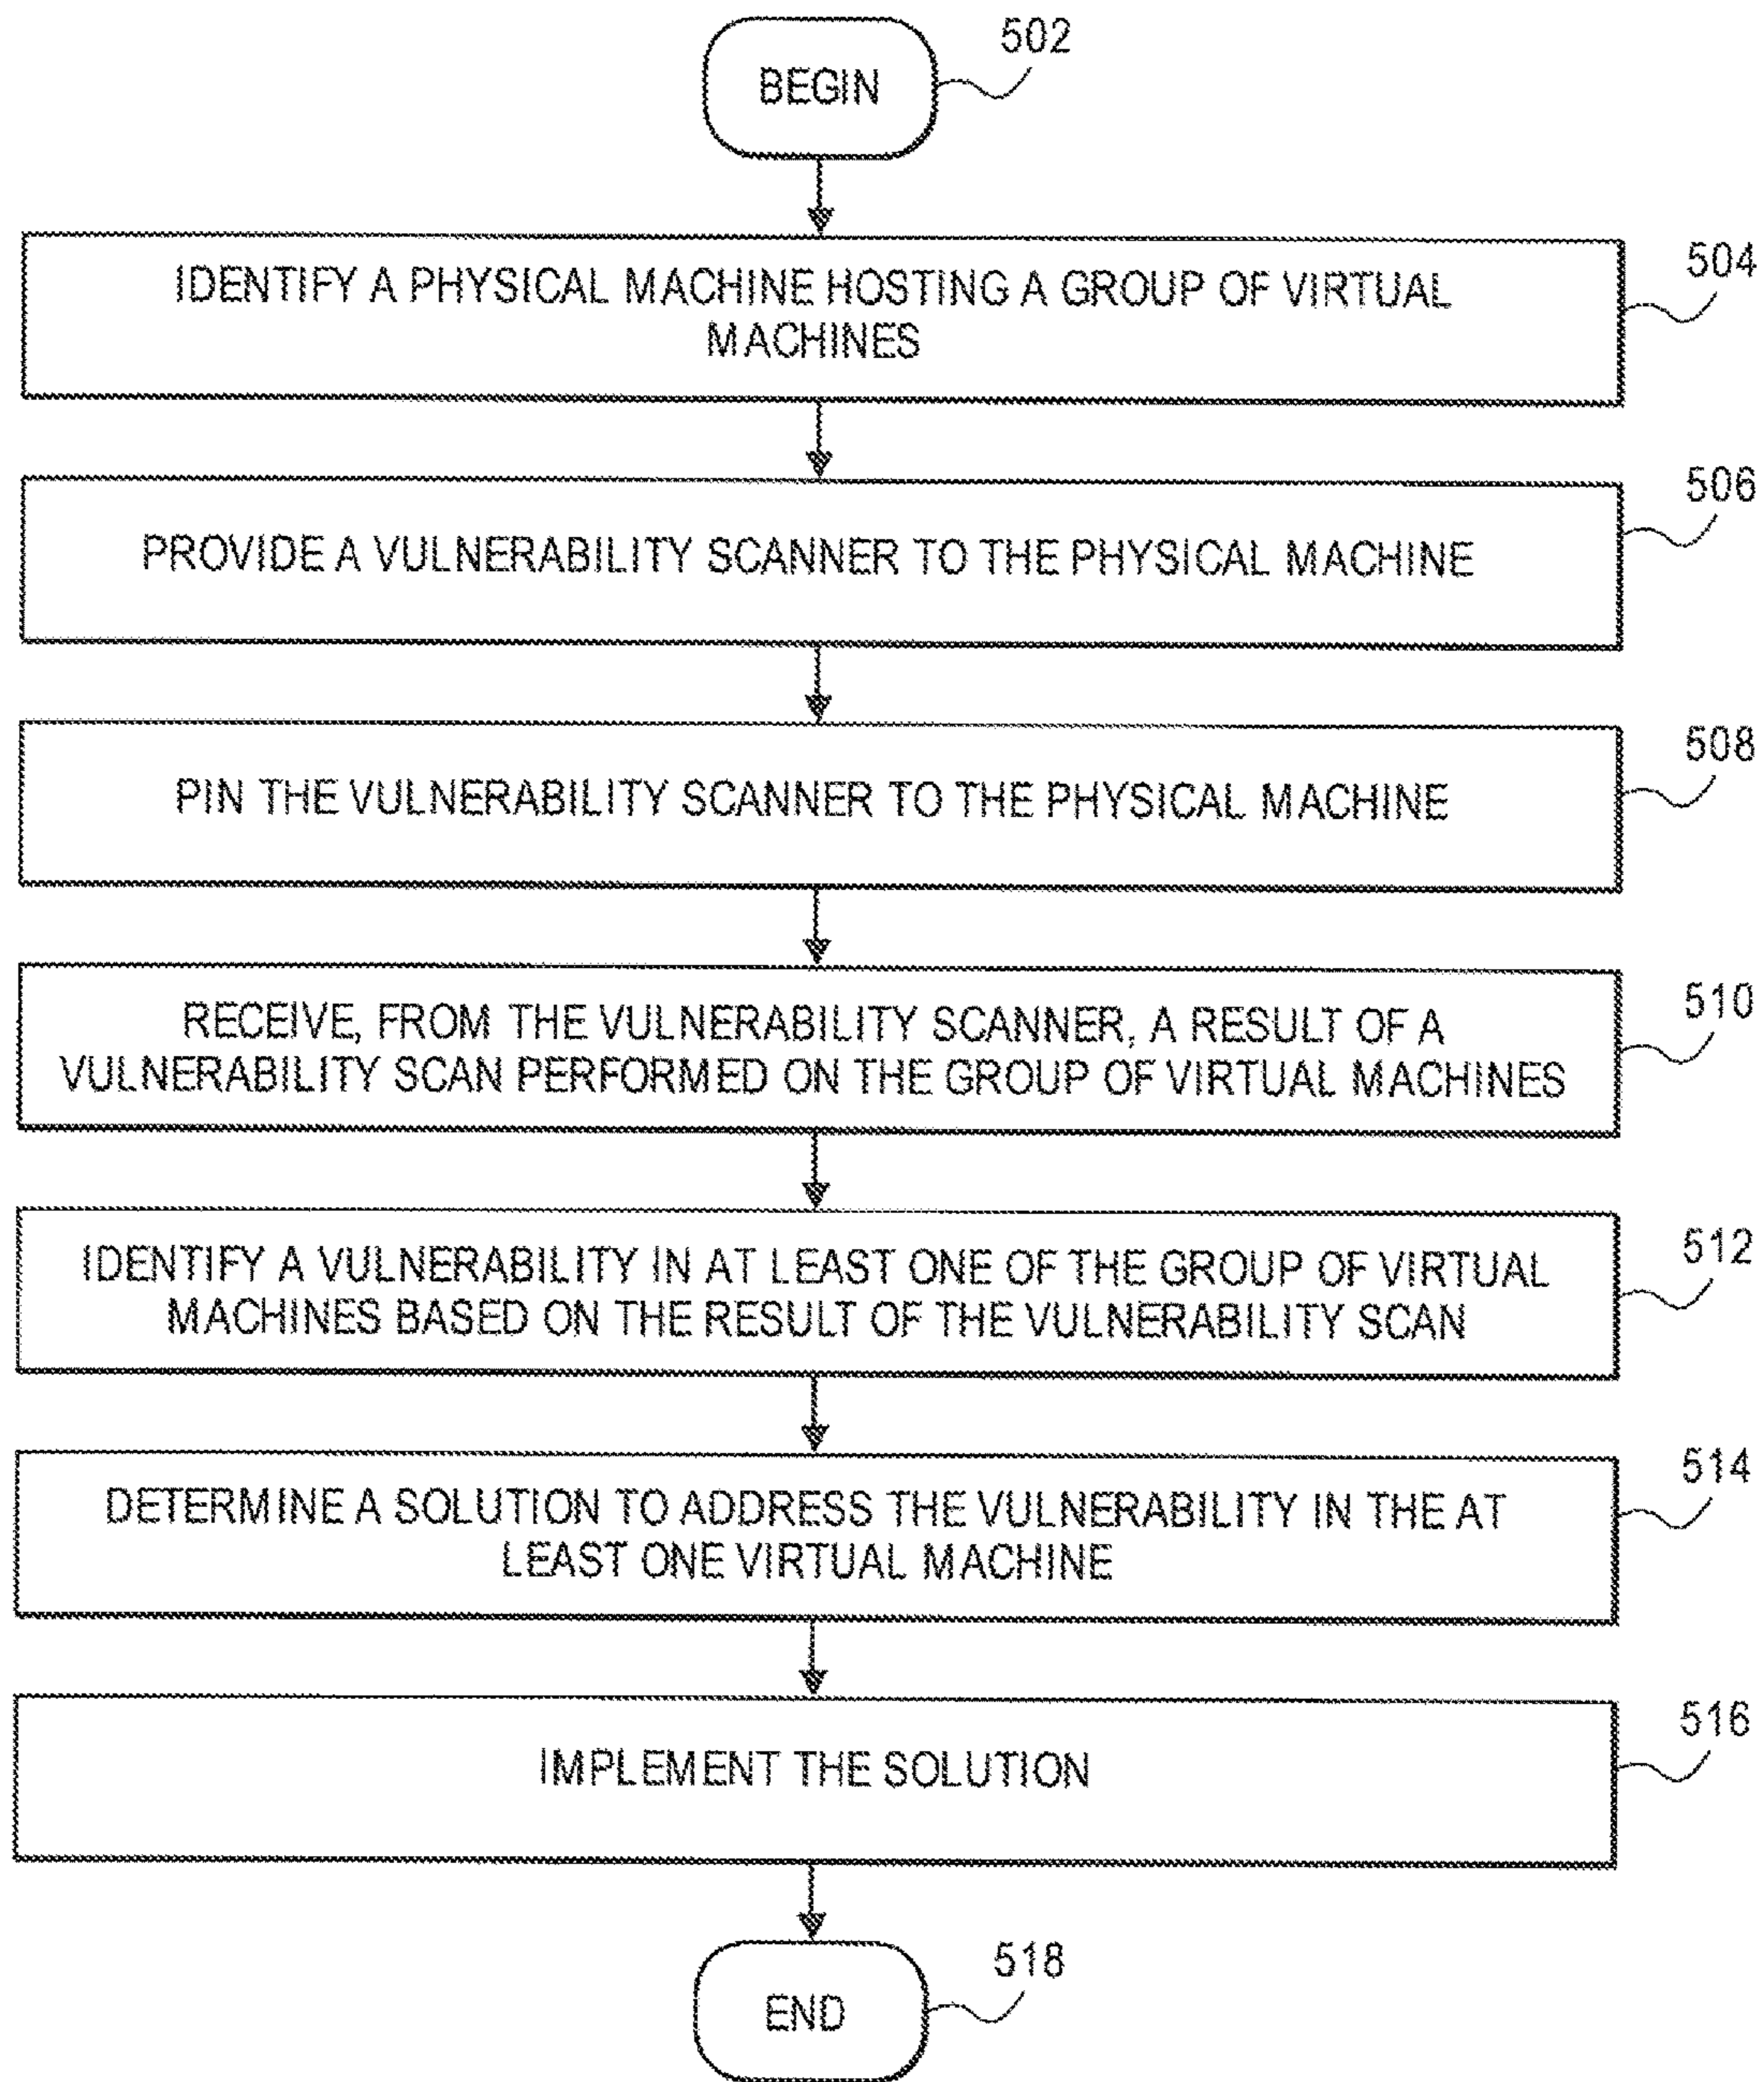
BEGIN
502

IDENTIFY A PHYSICAL MACHINE HOSTING A GROUP OF VIRTUAL MACHINES
504

PROVIDE A VULNERABILITY SCANNER TO THE PHYSICAL MACHINE
506

PIN THE VULNERABILITY SCANNER TO THE PHYSICAL MACHINE
508

RECEIVE, FROM THE VULNERABILITY SCANNER, A RESULT OF A VULNERABILITY SCAN PERFORMED ON THE GROUP OF VIRTUAL MACHINES
510

IDENTIFY A VULNERABILITY IN AT LEAST ONE OF THE GROUP OF VIRTUAL MACHINES BASED ON THE RESULT OF THE VULNERABILITY SCAN
512

DETERMINE A SOLUTION TO ADDRESS THE VULNERABILITY IN THE AT LEAST ONE VIRTUAL MACHINE
514

IMPLEMENT THE SOLUTION
516

END
518